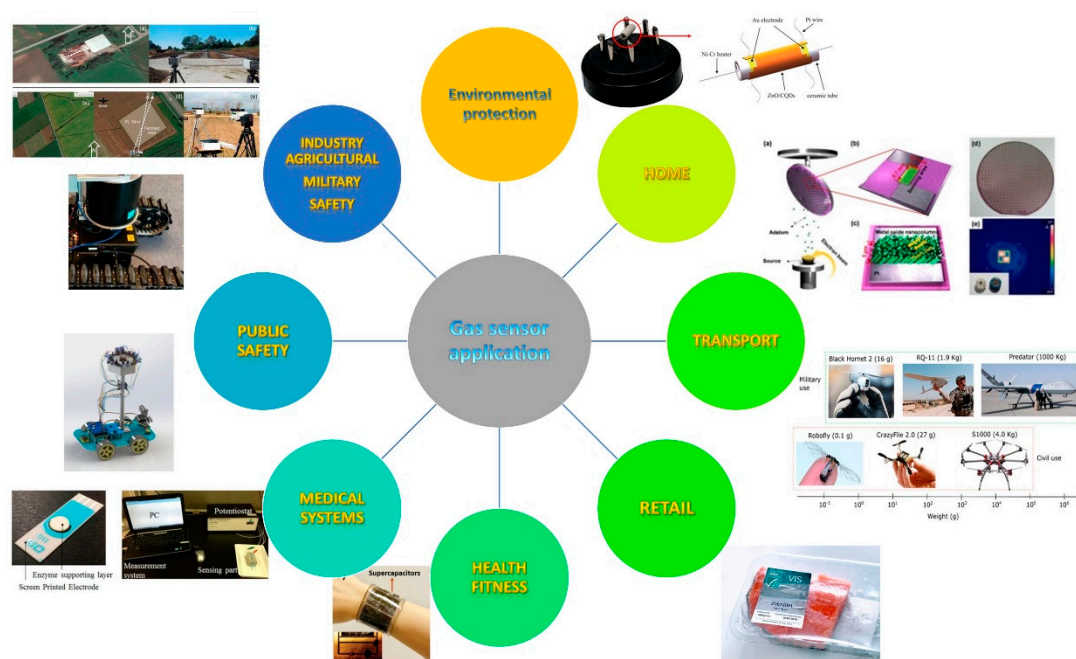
Gas sensor application

Environmental protection

HOME

TRANSPORT

RETAIL

HEALTH FITNESS

MEDICAL SYSTEMS

PUBLIC SAFETY

INDUSTRY AGRICULTURAL MILITARY SAFETY

Au electrode
Pt wire
Ni-Cr heater
ZnO/CQDs
ceramic tube

(a) (b) (c) (d) (e)
Adatom
Electron beam
Source
Metal oxide nanocolumn

Black Hornet 2 (16 g)
RQ-11 (1.9 Kg)
Predator (1000 Kg)
Military use
Robofly (0.1 g)
CrazyFlie 2.0 (27 g)
S1000 (4.0 Kg)
Civil use
$10^{-1}$ $10^{0}$ $10^{1}$ $10^{2}$ $10^{3}$ $10^{4}$ $10^{5}$ $10^{6}$
Weight (g)

PC
Potentiostat
Measurement system
Sensing part
Enzyme supporting layer
Screen Printed Electrode

Supercapacitors

VIS